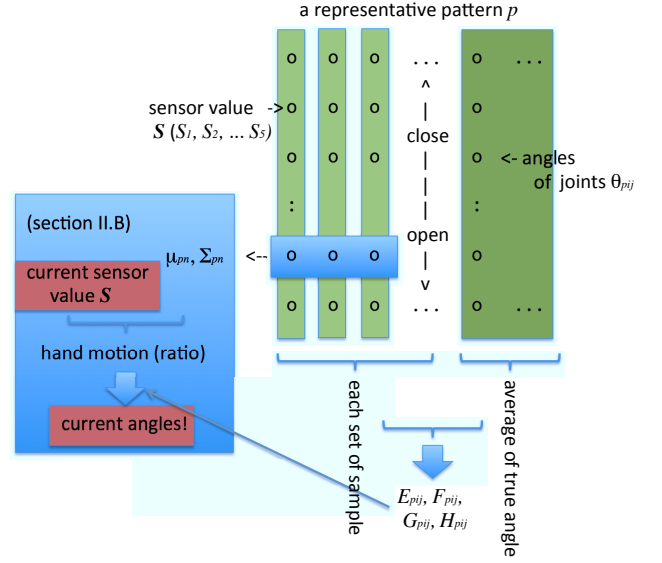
a representative pattern $p$

o o o . . . o . . .

sensor value -> o o o ^ o
$\boldsymbol{S}$ ($S_1$, $S_2$, ... $S_5$)

o o o close o <- angles of joints $\theta_{pij}$

: | :

| 

(section II.B)

$\mu_{pn}$, $\Sigma_{pn}$ <-- o o o open o

current sensor value $\boldsymbol{S}$

o o o . . . o . . .

v

hand motion (ratio)

current angles!

each set of sample

average of true angle

$E_{pij}$, $F_{pij}$, $G_{pij}$, $H_{pij}$